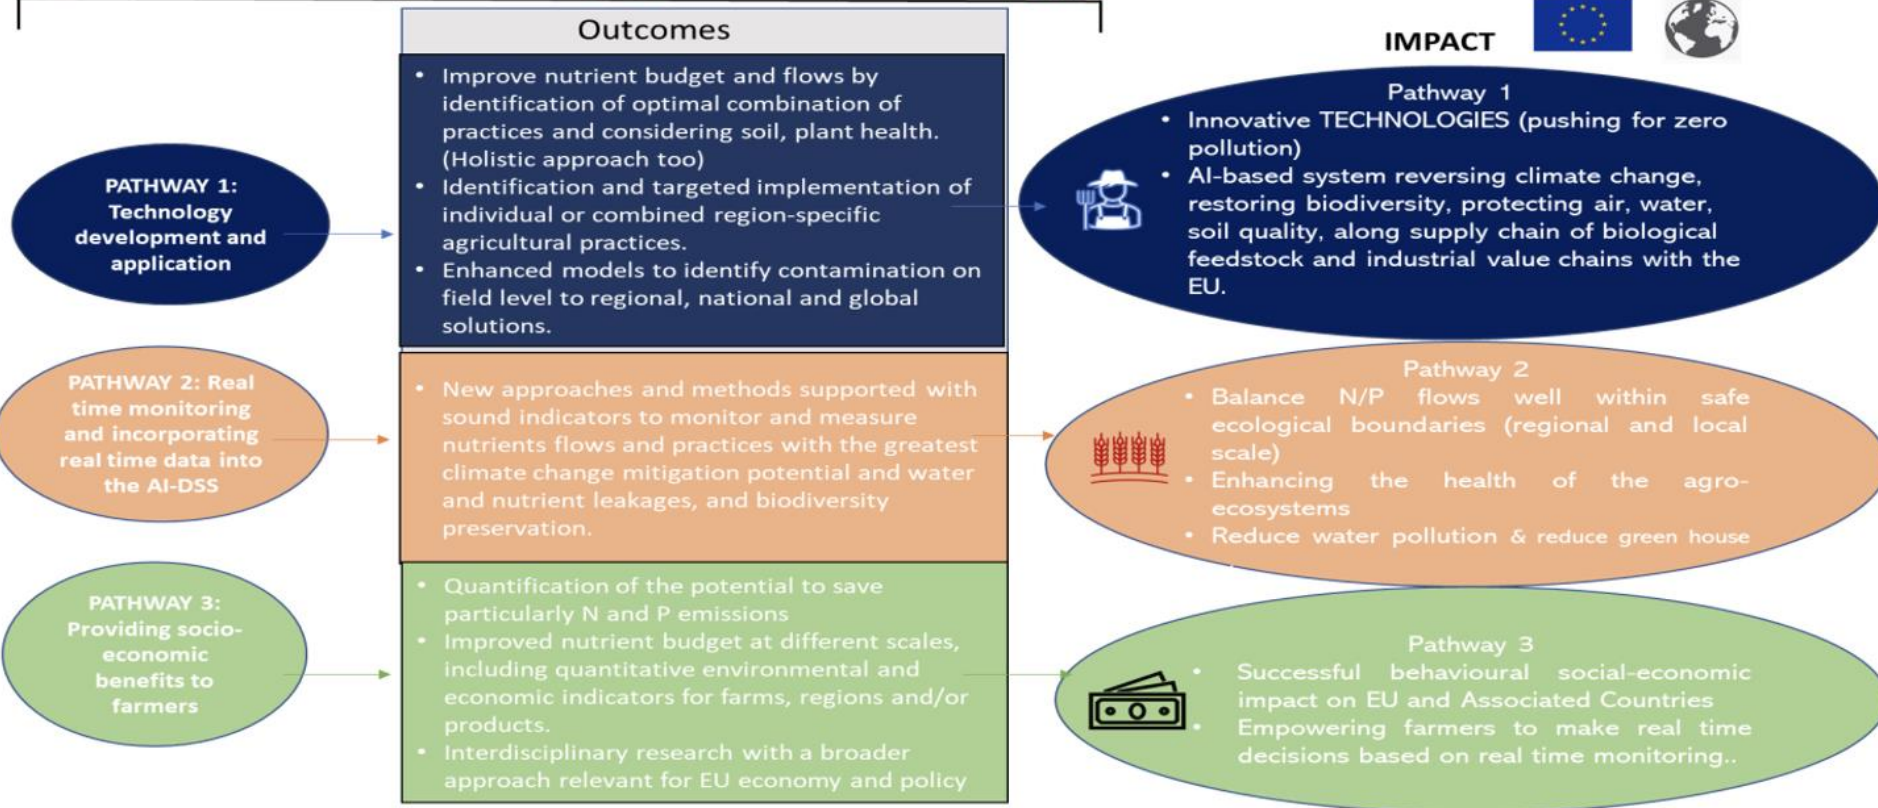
Outcomes

IMPACT

PATHWAY 1: Technology development and application

• Improve nutrient budget and flows by identification of optimal combination of practices and considering soil, plant health. (Holistic approach too)
• Identification and targeted implementation of individual or combined region-specific agricultural practices.
• Enhanced models to identify contamination on field level to regional, national and global solutions.

Pathway 1
• Innovative TECHNOLOGIES (pushing for zero pollution)
• AI-based system reversing climate change, restoring biodiversity, protecting air, water, soil quality, along supply chain of biological feedstock and industrial value chains with the EU.

PATHWAY 2: Real time monitoring and incorporating real time data into the AI-DSS

• New approaches and methods supported with sound indicators to monitor and measure nutrients flows and practices with the greatest climate change mitigation potential and water and nutrient leakages, and biodiversity preservation.

Pathway 2
• Balance N/P flows well within safe ecological boundaries (regional and local scale)
• Enhancing the health of the agro-ecosystems
• Reduce water pollution & reduce green house

PATHWAY 3: Providing socio-economic benefits to farmers

• Quantification of the potential to save particularly N and P emissions
• Improved nutrient budget at different scales, including quantitative environmental and economic indicators for farms, regions and/or products.
• Interdisciplinary research with a broader approach relevant for EU economy and policy

Pathway 3
• Successful behavioural social-economic impact on EU and Associated Countries
• Empowering farmers to make real time decisions based on real time monitoring..